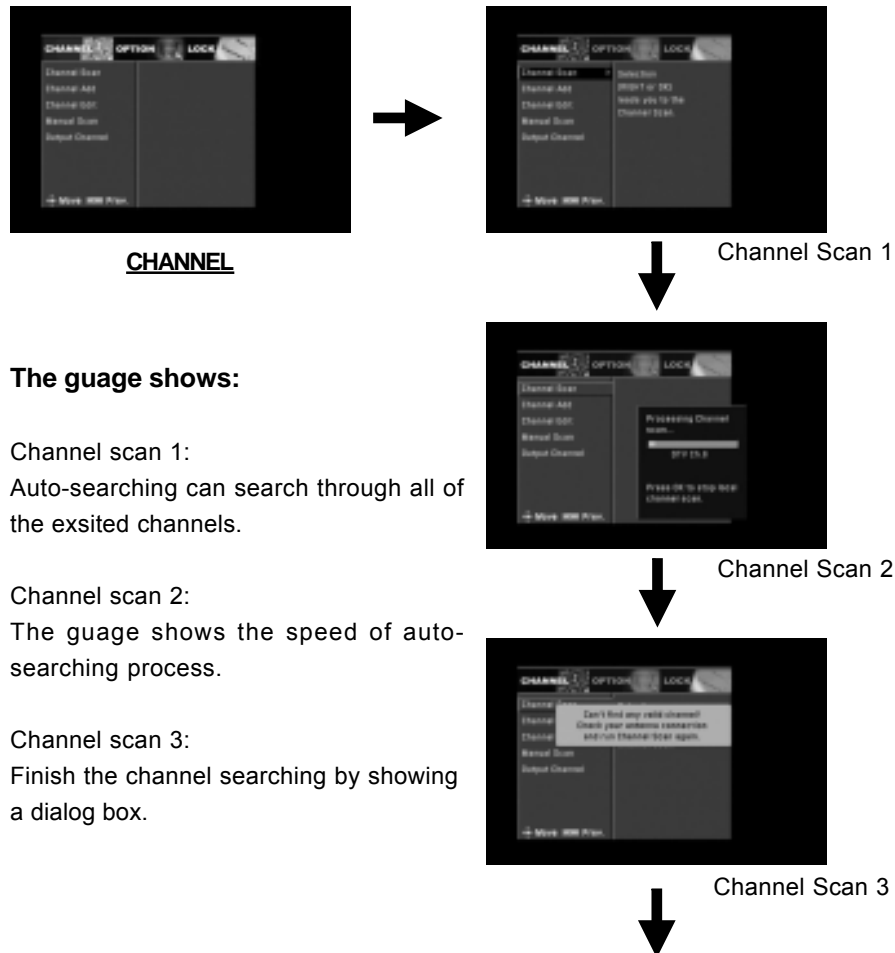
CHANNEL OPTION LOCK
Channel Scan
Channel Add
Channel Edit
Manual Scan
Output Channel
Move Prev.

CHANNEL

CHANNEL OPTION LOCK
Channel Scan
Channel Add
Channel Edit
Manual Scan
Output Channel
Selection [RIGHT or OK] leads you to the Channel Scan.
Move Prev.

Channel Scan 1

The guage shows:

Channel scan 1:
Auto-searching can search through all of the exsited channels.

CHANNEL OPTION LOCK
Channel Scan
Channel Add
Channel Edit
Manual Scan
Output Channel
Processing Channel scan...
DTV 25.0
Press OK to stop local channel scan.
Move Prev.

Channel Scan 2

Channel scan 2:
The guage shows the speed of auto-searching process.

Channel scan 3:
Finish the channel searching by showing a dialog box.

CHANNEL OPTION LOCK
Channel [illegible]
Channel
Channel
Manual Scan
Output Channel
Can't find any valid channel! Check your antenna connection and run Channel Scan again.
Move Prev.

Channel Scan 3